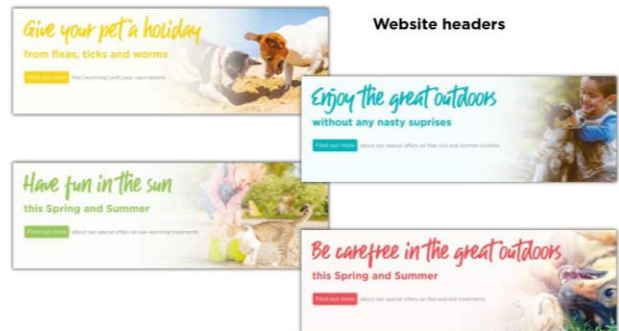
Website headers

Give your pet a holiday
from fleas, ticks and worms
Find out more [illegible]

Enjoy the great outdoors
without any nasty suprises
Find out more about our special offers on flea, tick and wormer bundles

Have fun in the sun
this Spring and Summer
Find out more about our special offers on our worming treatments

Be carefree in the great outdoors
this Spring and Summer
Find out more about our special offers on flea and tick treatments